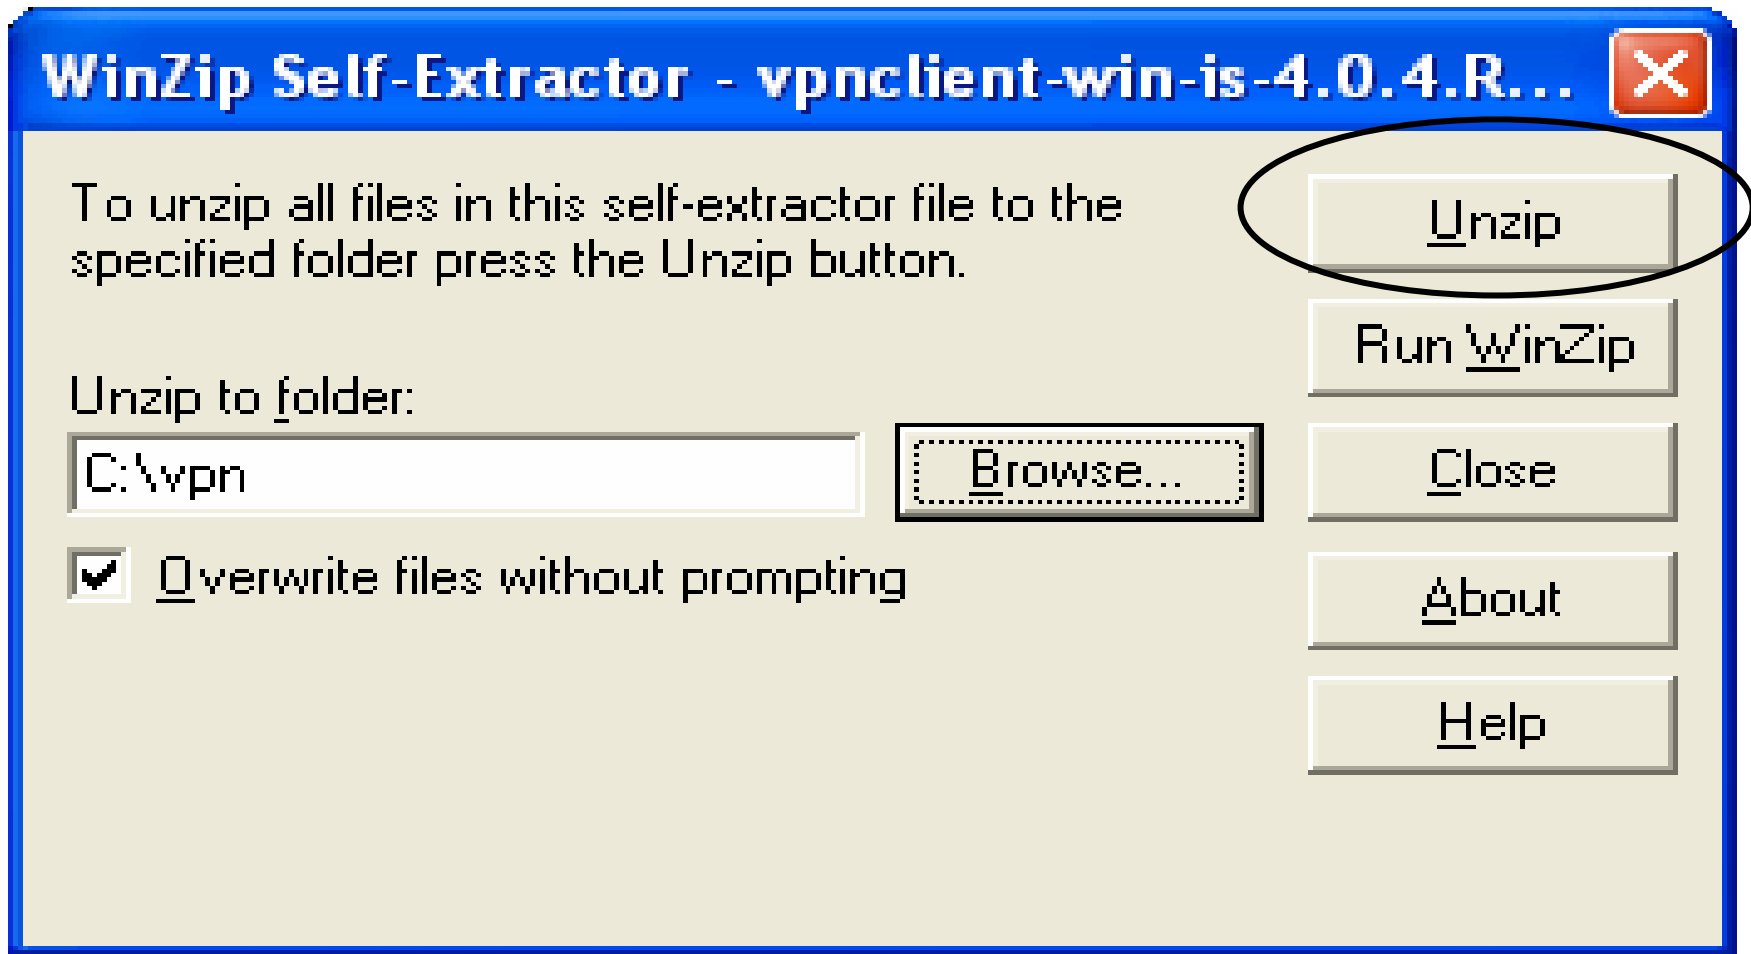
WinZip Self-Extractor - vpnclient-win-is-4.0.4.R...

To unzip all files in this self-extractor file to the specified folder press the Unzip button.

Unzip to folder:

C:\vpn

Browse...

Overwrite files without prompting

Unzip

Run WinZip

Close

About

Help